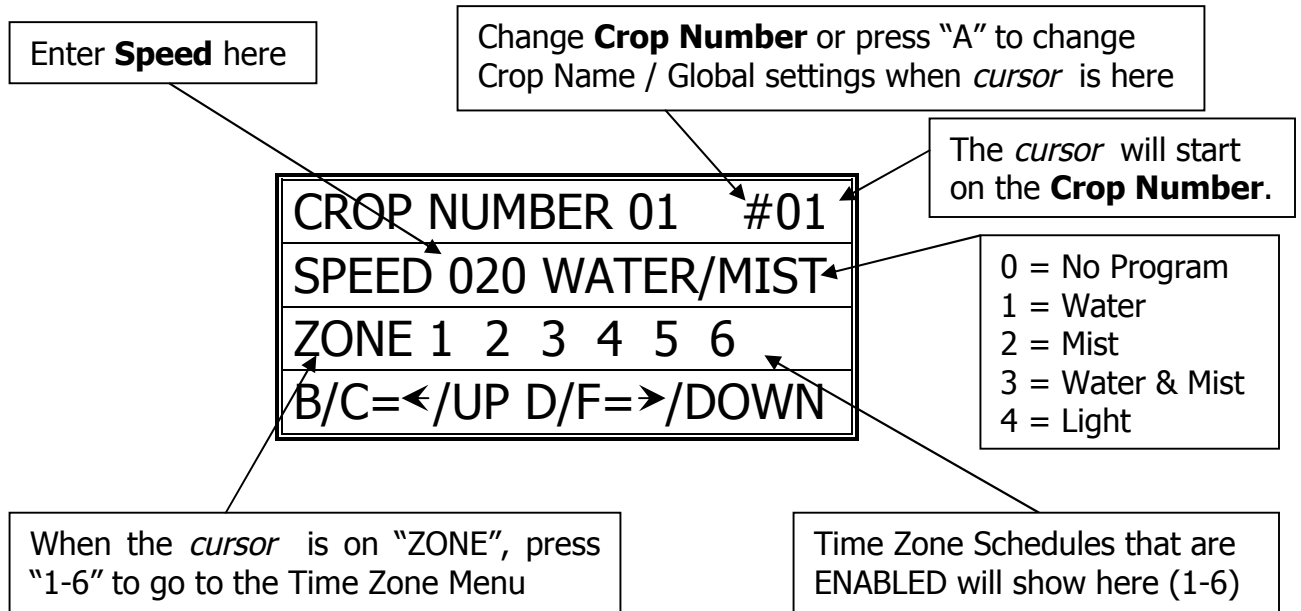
Enter **Speed** here

Change **Crop Number** or press "A" to change Crop Name / Global settings when *cursor* is here

The *cursor* will start on the **Crop Number**.

CROP NUMBER 01 #01
SPEED 020 WATER/MIST
ZONE 1 2 3 4 5 6
B/C=←/UP D/F=→/DOWN

0 = No Program
1 = Water
2 = Mist
3 = Water & Mist
4 = Light

When the *cursor* is on "ZONE", press "1-6" to go to the Time Zone Menu

Time Zone Schedules that are ENABLED will show here (1-6)